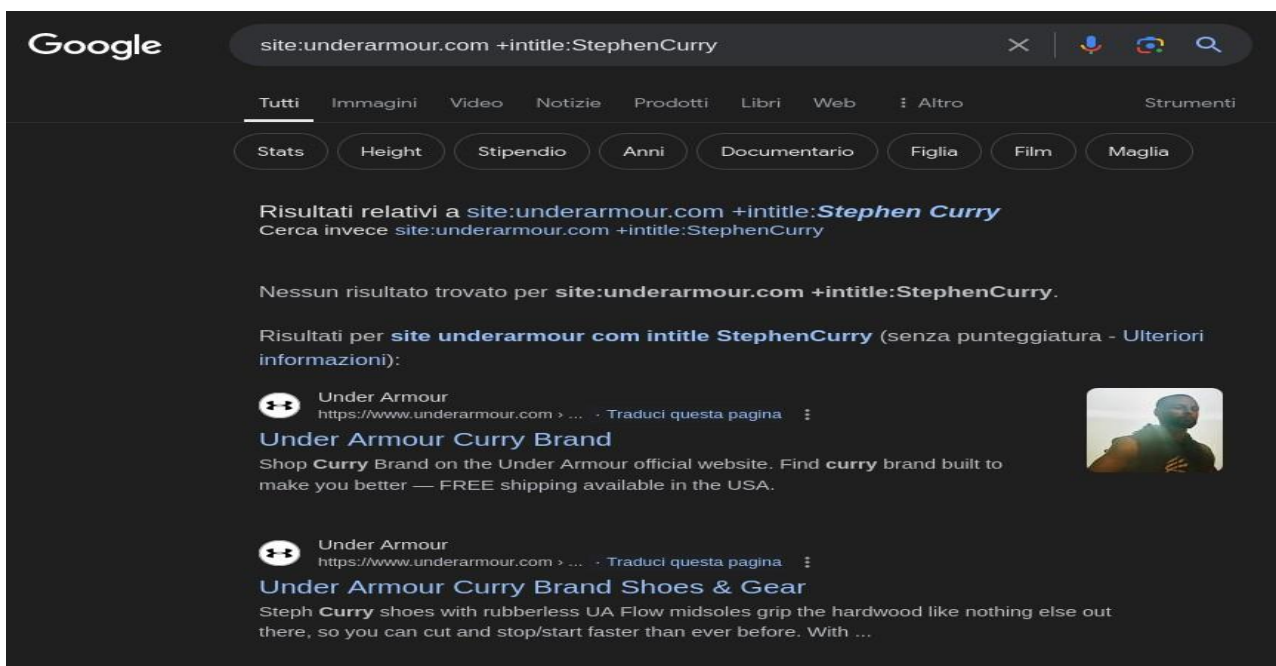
Google

site:underarmour.com +intitle:StephenCurry

Tutti Immagini Video Notizie Prodotti Libri Web ⋮ Altro Strumenti

Stats Height Stipendio Anni Documentario Figlia Film Maglia

Risultati relativi a site:underarmour.com +intitle:*Stephen Curry*
Cerca invece site:underarmour.com +intitle:StephenCurry

Nessun risultato trovato per **site:underarmour.com +intitle:StephenCurry**.

Risultati per **site underarmour com intitle StephenCurry** (senza punteggiatura - Ulteriori informazioni):

Under Armour
https://www.underarmour.com › ... · Traduci questa pagina
Under Armour Curry Brand
Shop **Curry** Brand on the Under Armour official website. Find **curry** brand built to make you better — FREE shipping available in the USA.

Under Armour
https://www.underarmour.com › ... · Traduci questa pagina
Under Armour Curry Brand Shoes & Gear
Steph **Curry** shoes with rubberless UA Flow midsoles grip the hardwood like nothing else out there, so you can cut and stop/start faster than ever before. With ...